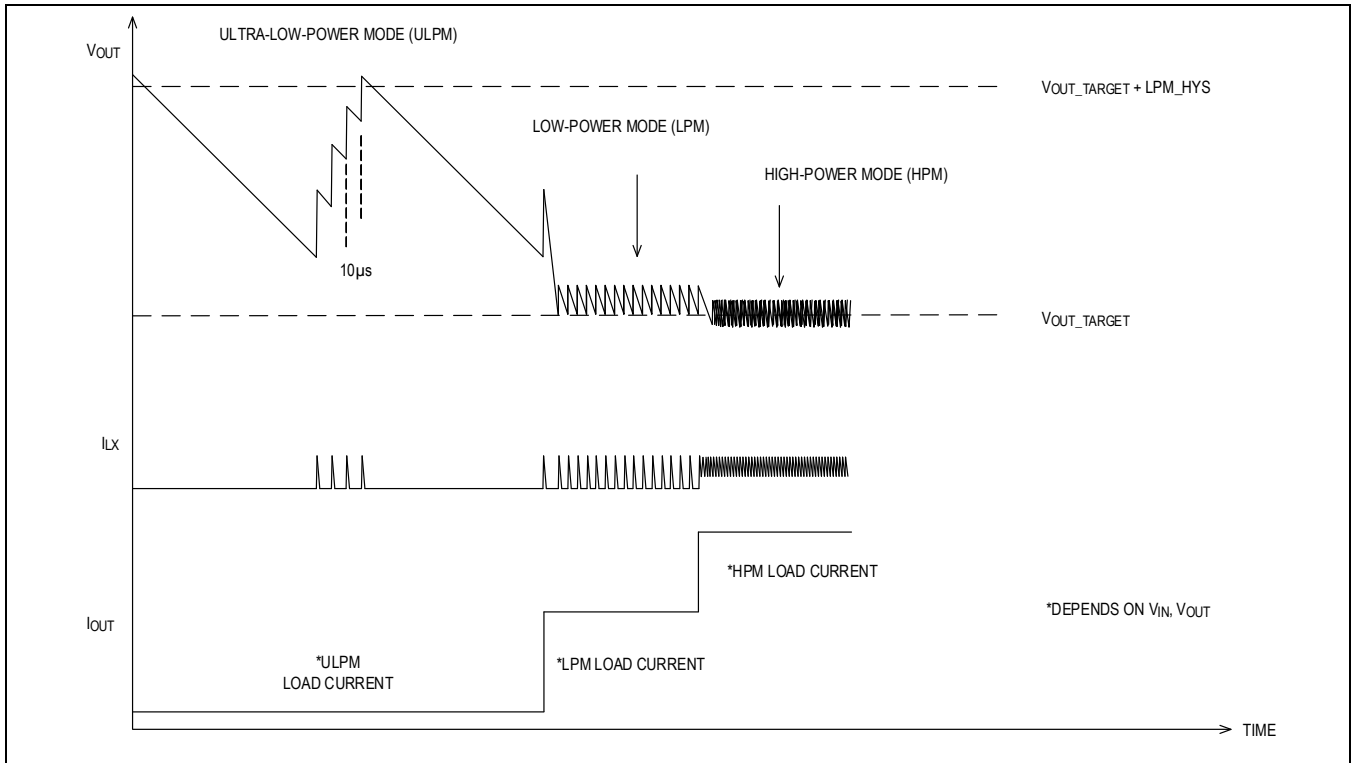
$V_{OUT}$

ULTRA-LOW-POWER MODE (ULPM)

$V_{OUT\_TARGET}$ + LPM_HYS

LOW-POWER MODE (LPM)

HIGH-POWER MODE (HPM)

10µs

$V_{OUT\_TARGET}$

$I_{LX}$

*HPM LOAD CURRENT

$I_{OUT}$

*DEPENDS ON $V_{IN}$, $V_{OUT}$

*ULPM LOAD CURRENT

*LPM LOAD CURRENT

TIME